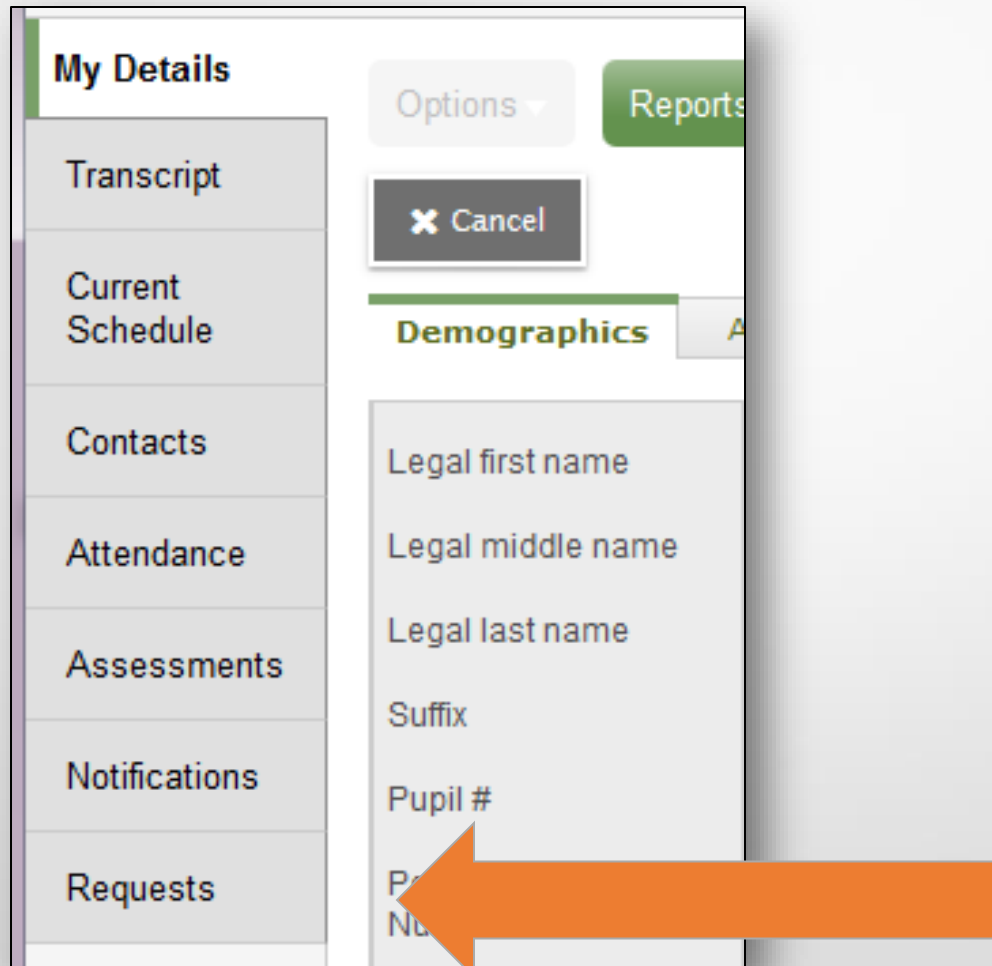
My Details

Transcript

Current Schedule

Contacts

Attendance

Assessments

Notifications

Requests

Options

Reports

Cancel

Demographics

A

Legal first name

Legal middle name

Legal last name

Suffix

Pupil #

P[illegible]
N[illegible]